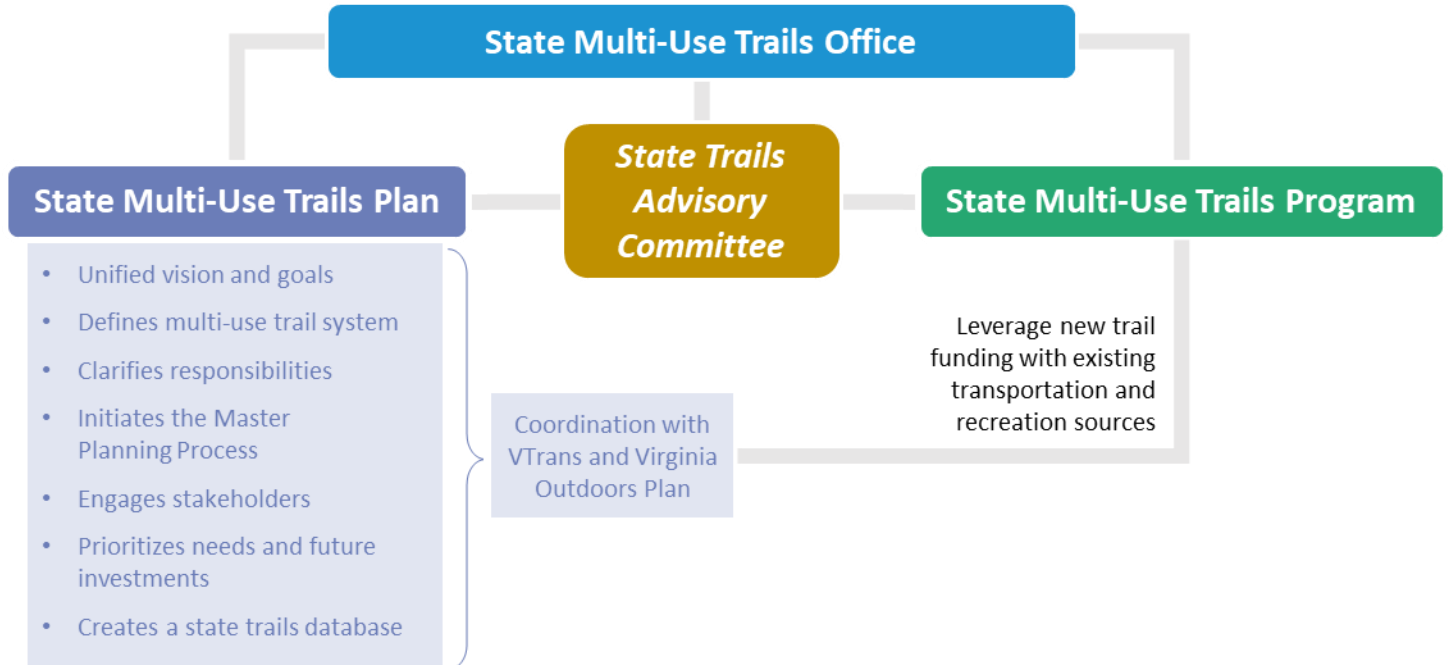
State Multi-Use Trails Office

State Multi-Use Trails Plan

State Trails Advisory Committee

State Multi-Use Trails Program

- Unified vision and goals
- Defines multi-use trail system
- Clarifies responsibilities
- Initiates the Master Planning Process
- Engages stakeholders
- Prioritizes needs and future investments
- Creates a state trails database

Coordination with VTrans and Virginia Outdoors Plan

Leverage new trail funding with existing transportation and recreation sources